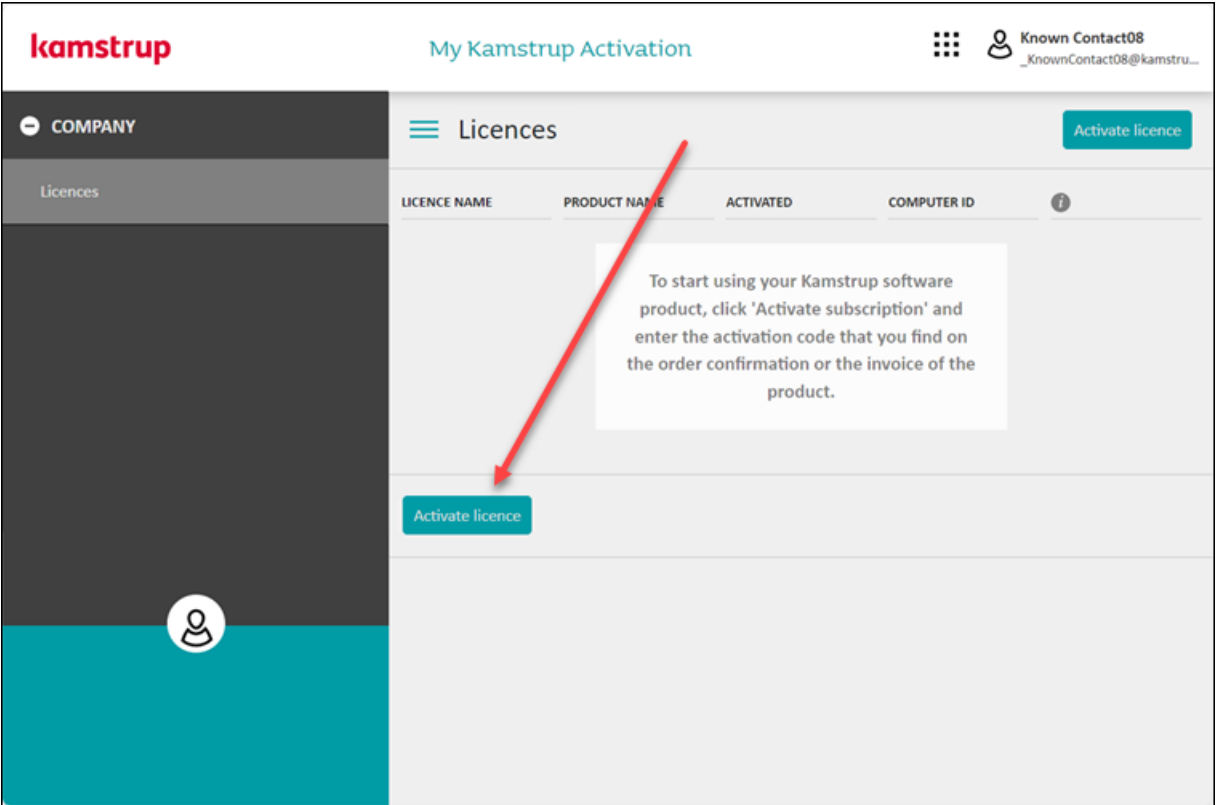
kamstrup

My Kamstrup Activation

Known Contact08
_KnownContact08@kamstru...

COMPANY

Licences

Licences

Activate licence

| LICENCE NAME | PRODUCT NAME | ACTIVATED | COMPUTER ID | i |
|---|---|---|---|---|

To start using your Kamstrup software product, click 'Activate subscription' and enter the activation code that you find on the order confirmation or the invoice of the product.

Activate licence